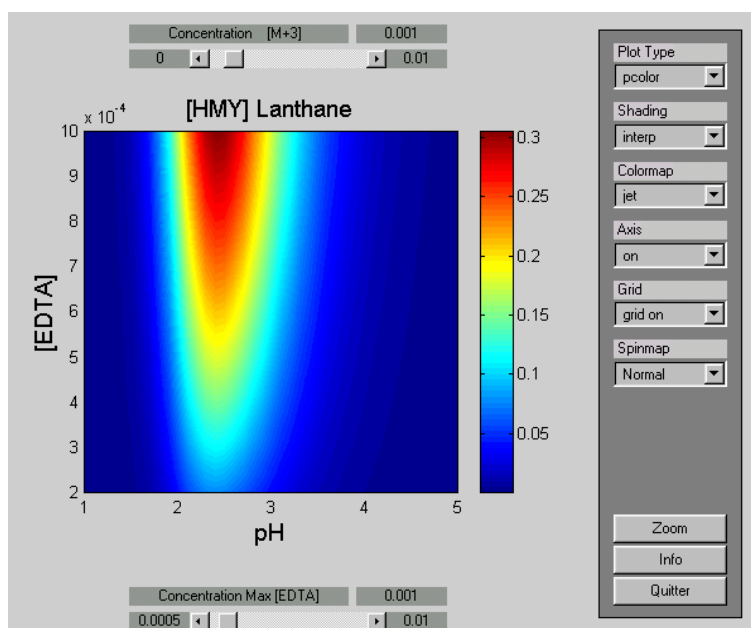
Concentration [M+3] 0.001
0 0.01

[HMY] Lanthane

$\times 10^{-4}$
10
9
8
7
6
5
4
3
2

[EDTA]

1 2 3 4 5
pH

0.3
0.25
0.2
0.15
0.1
0.05

Plot Type
pcolor
Shading
interp
Colormap
jet
Axis
on
Grid
grid on
Spinmap
Normal

Zoom
Info
Quitter

Concentration Max [EDTA] 0.001
0.0005 0.01